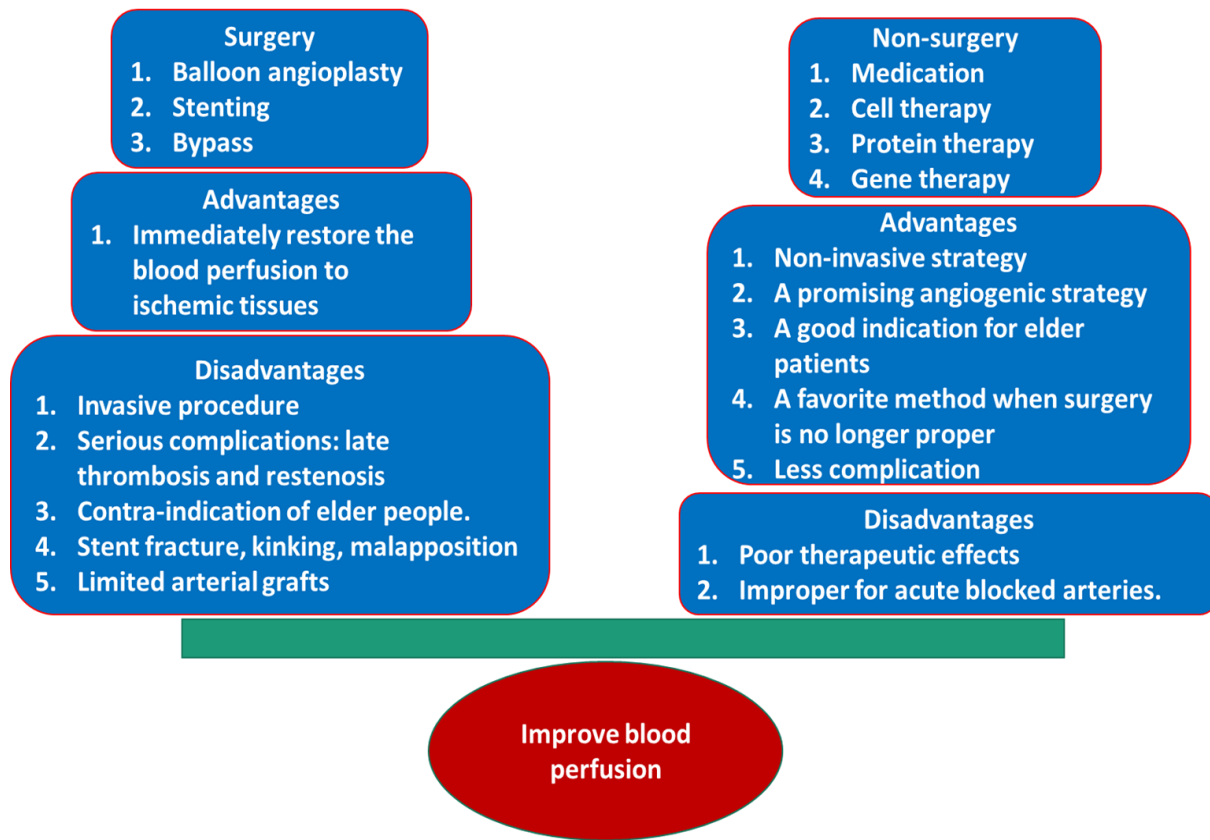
Surgery
1. Balloon angioplasty
2. Stenting
3. Bypass

Advantages
1. Immediately restore the blood perfusion to ischemic tissues

Disadvantages
1. Invasive procedure
2. Serious complications: late thrombosis and restenosis
3. Contra-indication of elder people.
4. Stent fracture, kinking, malapposition
5. Limited arterial grafts

Non-surgery
1. Medication
2. Cell therapy
3. Protein therapy
4. Gene therapy

Advantages
1. Non-invasive strategy
2. A promising angiogenic strategy
3. A good indication for elder patients
4. A favorite method when surgery is no longer proper
5. Less complication

Disadvantages
1. Poor therapeutic effects
2. Improper for acute blocked arteries.

Improve blood perfusion